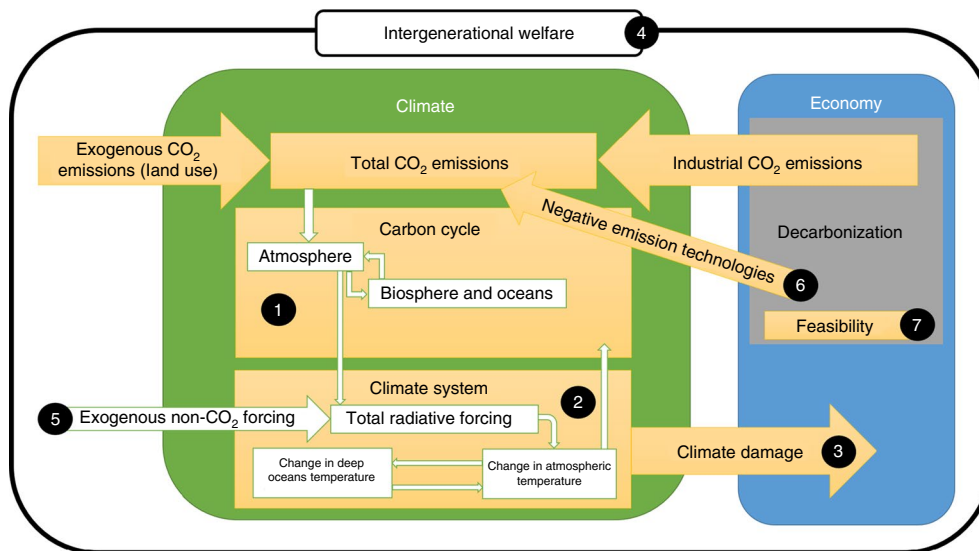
Intergenerational welfare 4

Climate

Economy

Exogenous $CO_2$ emissions (land use)

Total $CO_2$ emissions

Industrial $CO_2$ emissions

Negative emission technologies 6

Carbon cycle

Atmosphere

Biosphere and oceans

1

Decarbonization

Feasibility 7

Climate system

2

5 Exogenous non-$CO_2$ forcing

Total radiative forcing

Change in deep oceans temperature

Change in atmospheric temperature

Climate damage 3